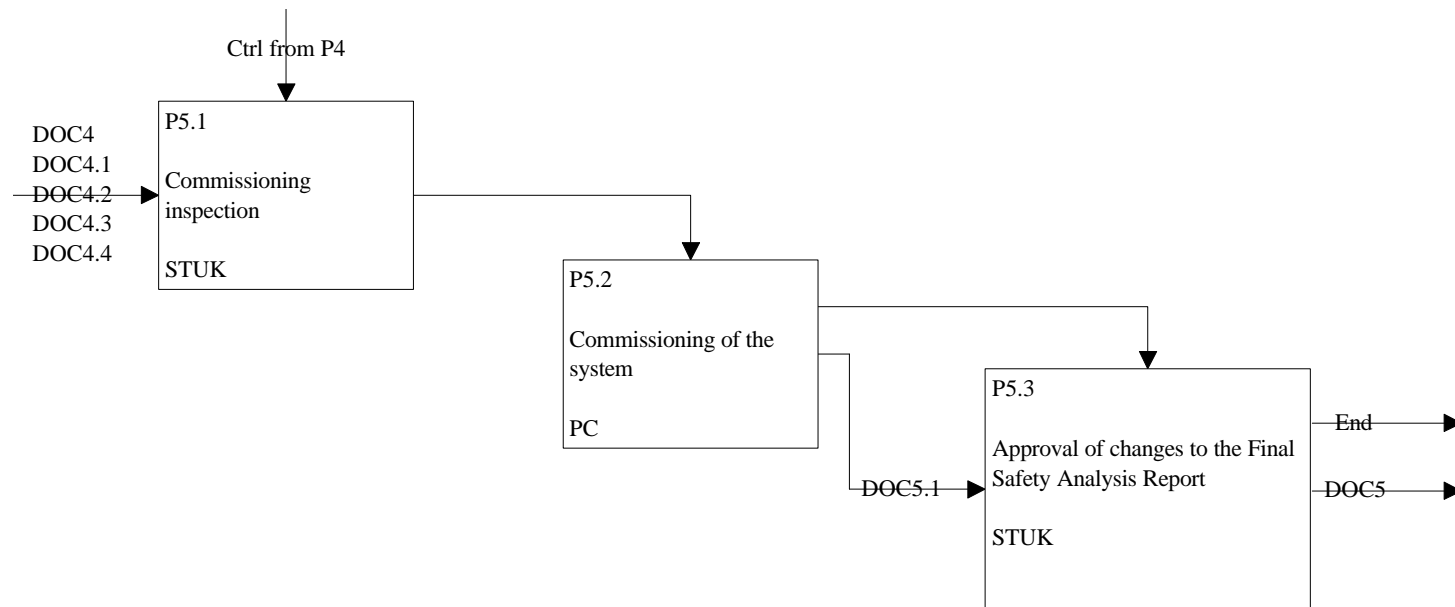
Ctrl from P4

DOC4
DOC4.1
DOC4.2
DOC4.3
DOC4.4

P5.1

Commissioning inspection

STUK

P5.2

Commissioning of the system

PC

P5.3

Approval of changes to the Final Safety Analysis Report

STUK

DOC5.1

End

DOC5